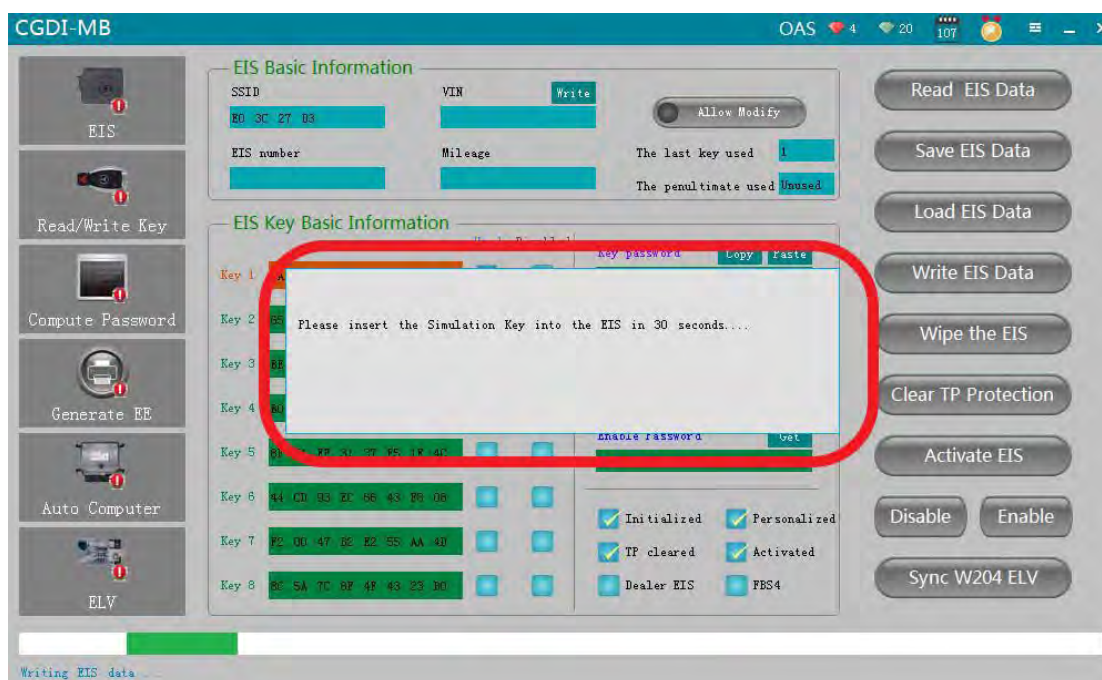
CGDI-MB

OAS 4 20 107

EIS

Read/Write Key

Compute Password

Generate EE

Auto Computer

ELV

EIS Basic Information

SSID

E0 3C 27 B3

VIN

Write

Allow Modify

EIS number

Mileage

The last key used 1

The penultimate used Unused

EIS Key Basic Information

Key 1

Key 2

Key 3

Key 4

Key 5

Key 6 44 CD 93 EC 66 43 F8 06

Key 7 F2 00 47 B2 E2 55 AA 4D

Key 8 8C 5A 7C 8F 4F 43 23 B0

Key password Copy Paste

Please insert the Simulation Key into the EIS in 30 seconds....

Enable password Get

Initialized

Personalized

TP cleared

Activated

Dealer EIS

FBS4

Read EIS Data

Save EIS Data

Load EIS Data

Write EIS Data

Wipe the EIS

Clear TP Protection

Activate EIS

Disable

Enable

Sync W204 ELV

Writing EIS data ...